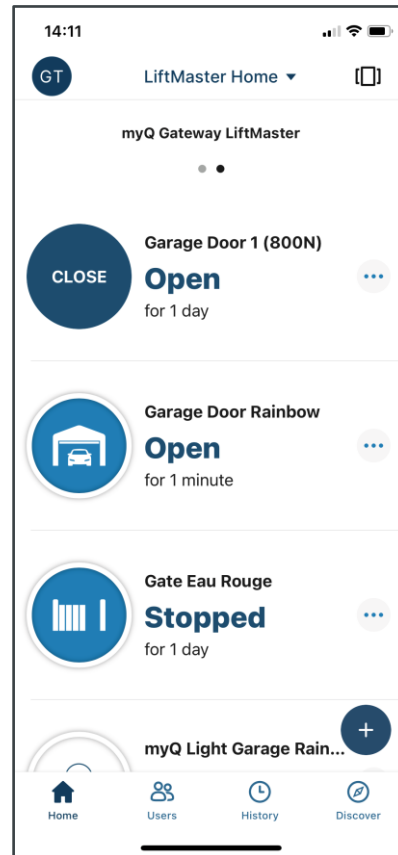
14:11

GT

LiftMaster Home ▾

myQ Gateway LiftMaster

CLOSE

Garage Door 1 (800N)

Open

for 1 day

Garage Door Rainbow

Open

for 1 minute

Gate Eau Rouge

Stopped

for 1 day

myQ Light Garage Rain...

+

Home

Users

History

Discover